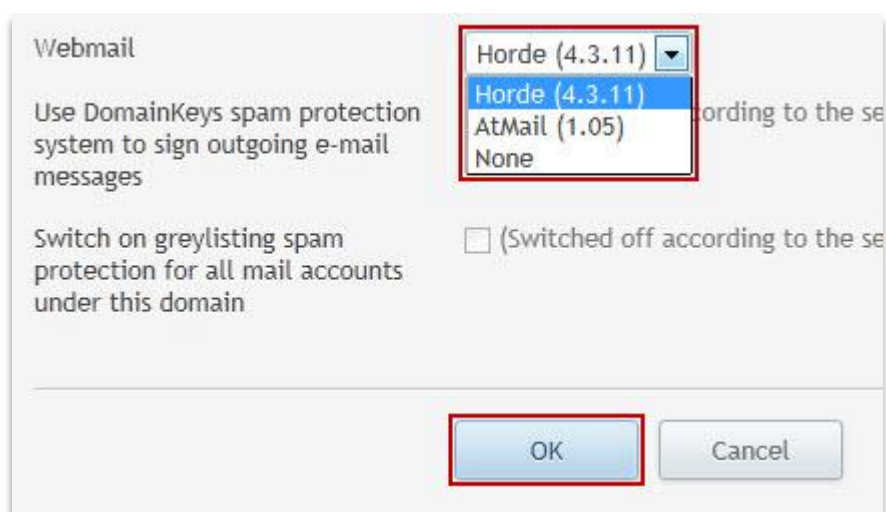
Webmail

Horde (4.3.11)

Horde (4.3.11)
AtMail (1.05)
None

Use DomainKeys spam protection system to sign outgoing e-mail messages

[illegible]ording to the se

Switch on greylisting spam protection for all mail accounts under this domain

(Switched off according to the se

OK

Cancel